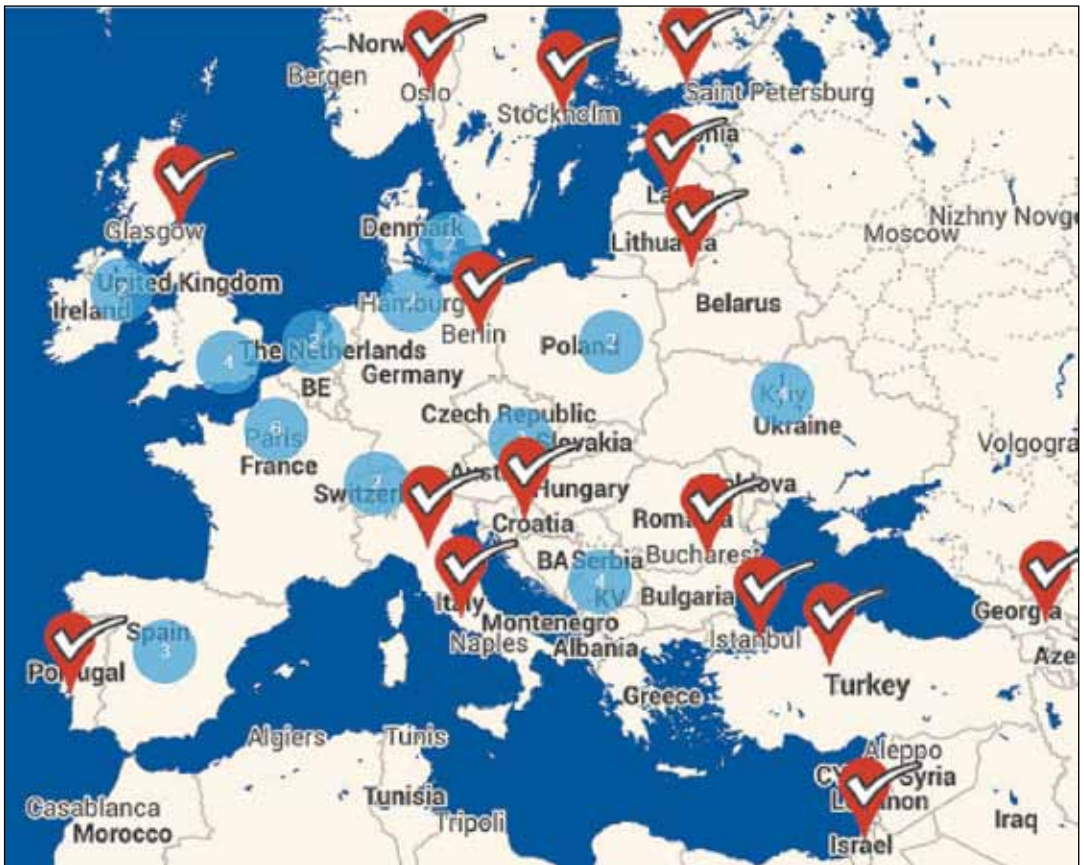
Norw
Bergen
Oslo
Stockholm
Saint Petersburg
Glasgow
Denmark
2
Lithuania
Moscow
Nizhny Novg
United Kingdom
Ireland
Hamburg
Berlin
Belarus
2
The Netherlands
4
Poland
2
BE
Germany
Kyiv
Czech Republic
Ukraine
6
Paris
Slovakia
France
Volgogra
2
Switzerl
Aust
Hungary
Croatia
Roma
Bucharest
BA Serbia
4
KV
Bulgaria
Georgia
Spain
3
Italy
Montenegro
Portugal
Naples
Albania
Istanbul
Aze
Turkey
Greece
Algiers
Tunis
Aleppo
Syria
Tunisia
Casablanca
Morocco
Tripoli
Iraq
Israel